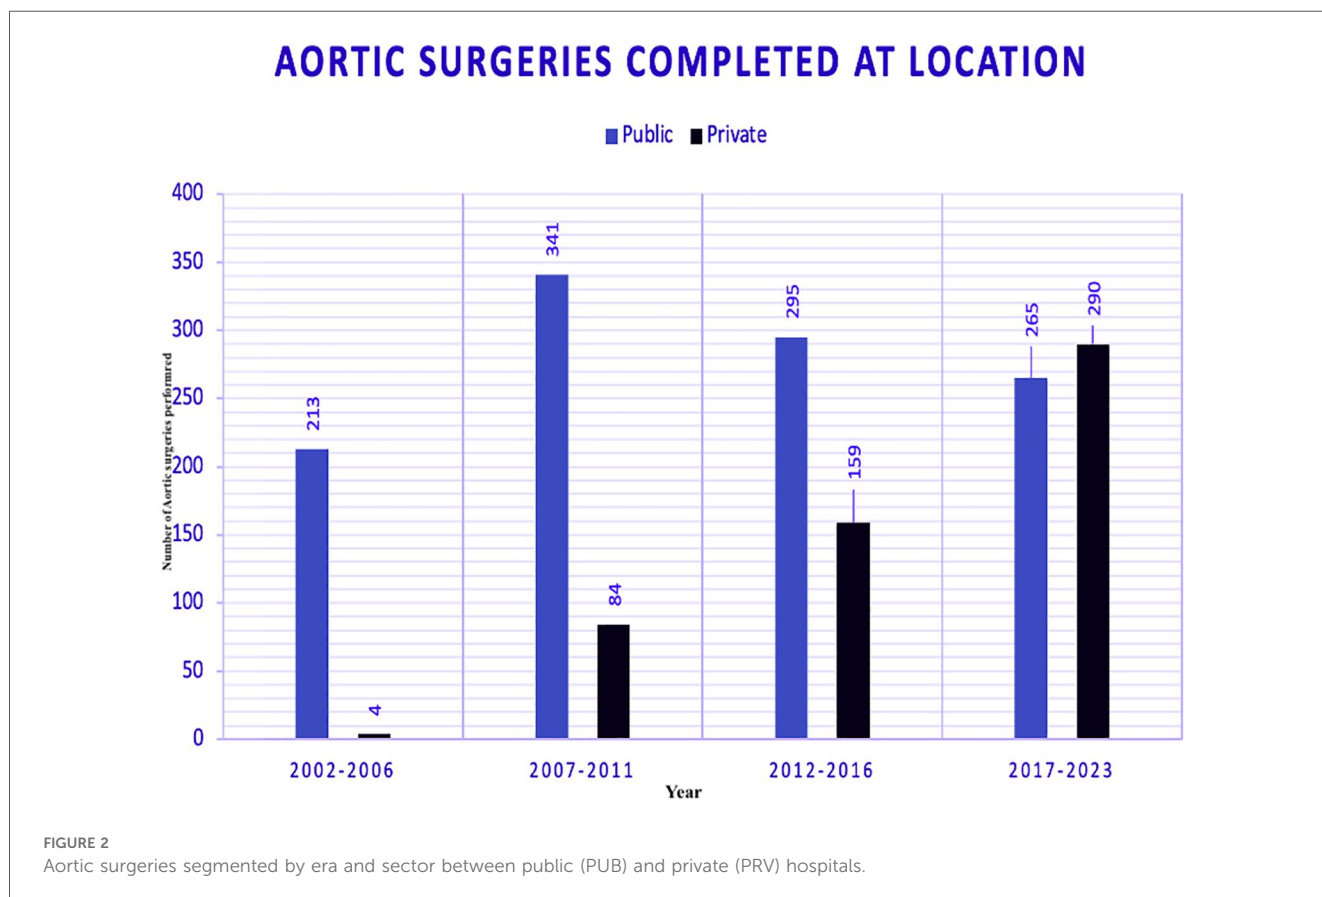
AORTIC SURGERIES COMPLETED AT LOCATION

Public Private

Number of Aortic surgeries performed

400
350
300
250
200
150
100
50
0

213
4
341
84
295
159
265
290

2002-2006
2007-2011
2012-2016
2017-2023

Year

FIGURE 2
Aortic surgeries segmented by era and sector between public (PUB) and private (PRV) hospitals.